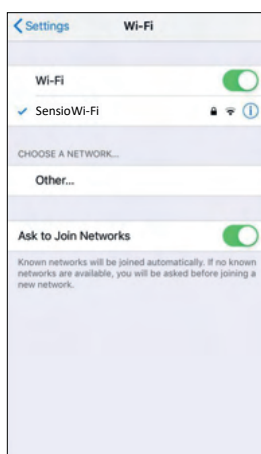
Settings

Wi-Fi

Wi-Fi

SensioWi-Fi

CHOOSE A NETWORK...

Other...

Ask to Join Networks

Known networks will be joined automatically. If no known networks are available, you will be asked before joining a new network.